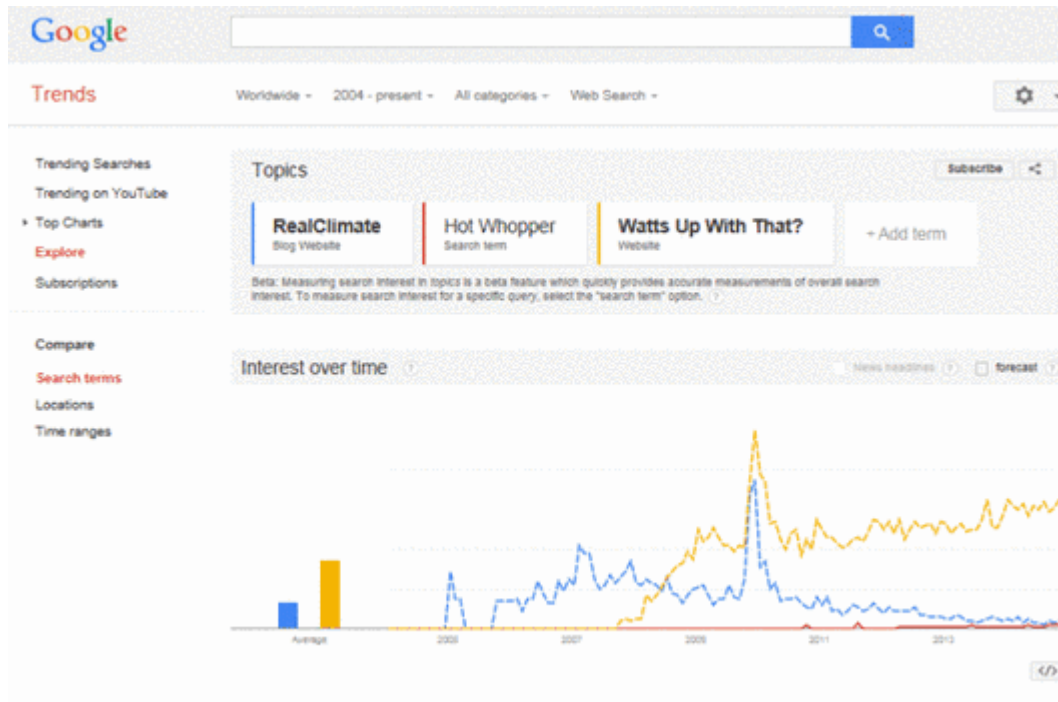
Google

Trends

Worldwide - 2004 - present - All categories - Web Search -

Trending Searches
Trending on YouTube
Top Charts
Explore
Subscriptions

Compare
Search terms
Locations
Time ranges

Topics

Subscribe

RealClimate
Blog Website

Hot Whopper
Search term

Watts Up With That?
Website

+ Add term

Beta: Measuring search interest in topics is a beta feature which quickly provides accurate measurements of overall search interest. To measure search interest for a specific query, select the "search term" option.

Interest over time

News headlines

forecast

Average

2005

2007

2009

2011

2013